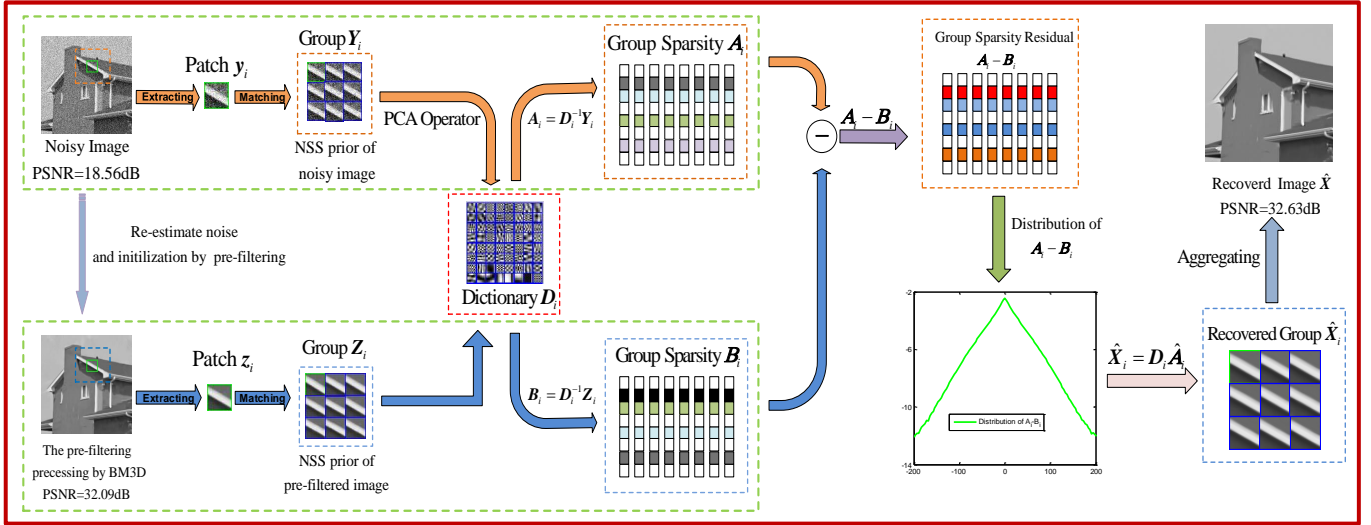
Noisy Image
PSNR=18.56dB

Extracting

Patch $y_i$

Matching

Group $Y_i$

NSS prior of noisy image

PCA Operator

$A_i = D_i^{-1} Y_i$

Group Sparsity $A_i$

Dictionary $D_i$

Re-estimate noise and initilization by pre-filtering

The pre-filtering precessing by BM3D
PSNR=32.09dB

Extracting

Patch $z_i$

Matching

Group $Z_i$

NSS prior of pre-filtered image

$B_i = D_i^{-1} Z_i$

Group Sparsity $B_i$

$-$

$A_i - B_i$

Group Sparsity Residual

$A_i - B_i$

Distribution of $A_i - B_i$

-2
-6
-10
-14
-200
-100
0
100
200

Distribution of $A_i$-$B_i$

$\hat{X}_i = D_i \hat{A}_i$

Recovered Group $\hat{X}_i$

Aggregating

Recovered Image $\hat{X}$
PSNR=32.63dB